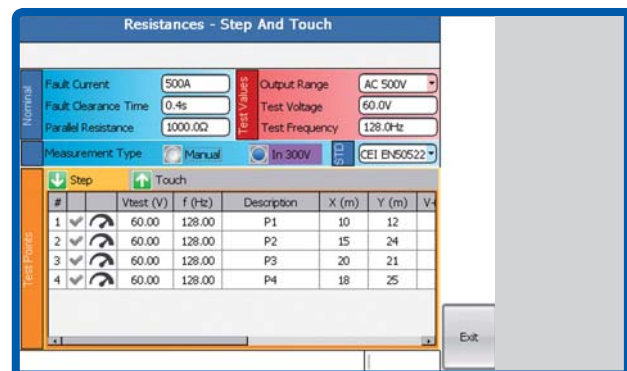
Resistances - Step And Touch

Nominal

Fault Current 500A
Fault Clearance Time 0.4s
Parallel Resistance 1000.0Ω

Test Values

Output Range AC 500V
Test Voltage 60.0V
Test Frequency 128.0Hz

Measurement Type Manual In 300V

STD CEI EN50522

Test Points

Step Touch

| # | | | Vtest (V) | f (Hz) | Description | X (m) | Y (m) | V+ |
|---|---|---|---|---|---|---|---|---|
| 1 | | | 60.00 | 128.00 | P1 | 10 | 12 | |
| 2 | | | 60.00 | 128.00 | P2 | 15 | 24 | |
| 3 | | | 60.00 | 128.00 | P3 | 20 | 21 | |
| 4 | | | 60.00 | 128.00 | P4 | 18 | 25 | |

Exit